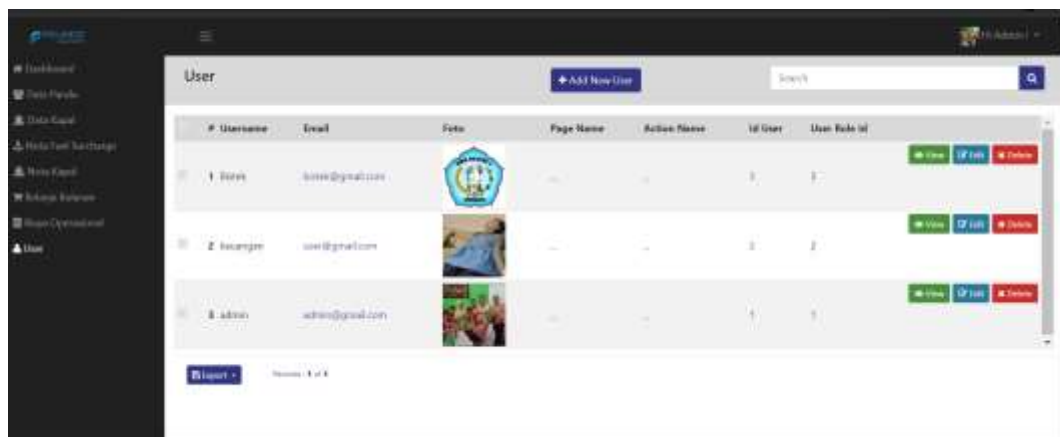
Hi Admin!

Dashboard
Data Pandu
Data Kapal
Nota Fuel Surcharge
Nota Kapal
Belanja Bahan
Biaya Operasional
User

User

+ Add New User

Search

| # | Username | Email | Foto | Page Name | Action Name | Id User | User Role Id | |
|---|---|---|---|---|---|---|---|---|
| 1 | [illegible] | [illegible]@gmail.com | | ... | ... | 3 | 3 | View Edit Delete |
| 2 | keuangan | user@gmail.com | | ... | ... | 2 | 2 | View Edit Delete |
| 3 | admin | admin@gmail.com | | ... | ... | 1 | 1 | View Edit Delete |

Export

Records 1 of 3